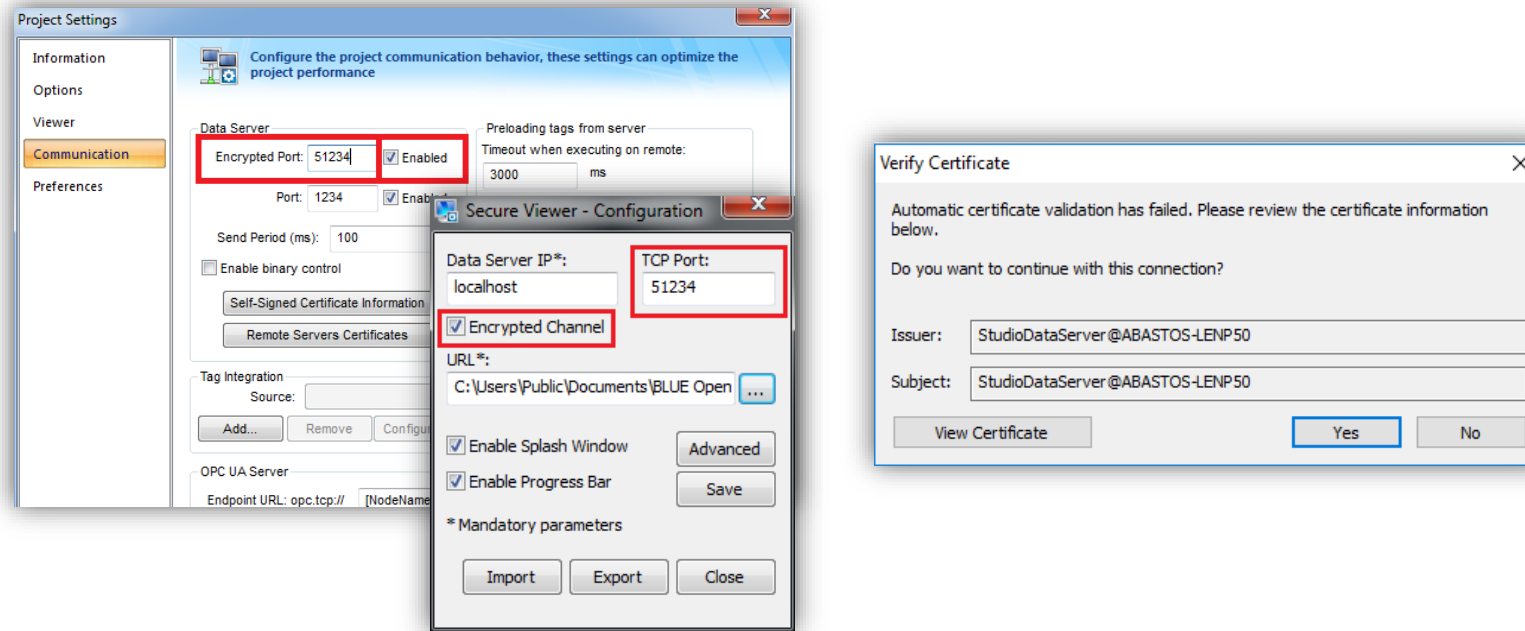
Project Settings

Information
Options
Viewer
Communication
Preferences

Configure the project communication behavior, these settings can optimize the project performance

Data Server
Encrypted Port: 51234
Enabled
Port: 1234
Enabl
Send Period (ms): 100
Enable binary control
Self-Signed Certificate Information
Remote Servers Certificates

Preloading tags from server
Timeout when executing on remote:
3000 ms

Tag Integration
Source:
Add...
Remove
Configu

OPC UA Server
Endpoint URL: opc.tcp://
[NodeName

Secure Viewer - Configuration

Data Server IP*:
localhost
TCP Port:
51234
Encrypted Channel
URL*:
C:\Users\Public\Documents\BLUE Open
...
Enable Splash Window
Advanced
Enable Progress Bar
Save
* Mandatory parameters
Import
Export
Close

Verify Certificate

Automatic certificate validation has failed. Please review the certificate information below.

Do you want to continue with this connection?

Issuer: StudioDataServer@ABASTOS-LENP50
Subject: StudioDataServer@ABASTOS-LENP50
View Certificate
Yes
No